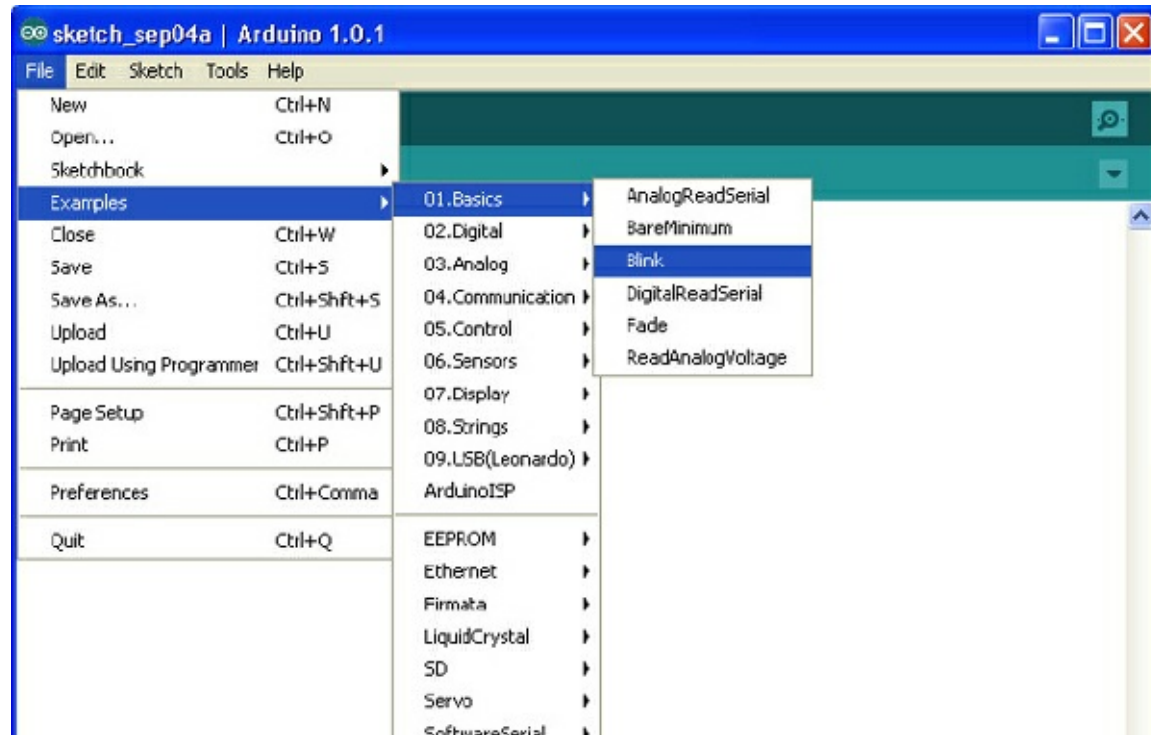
sketch_sep04a | Arduino 1.0.1

File Edit Sketch Tools Help

| | |
|---|---|
| New | Ctrl+N |
| Open... | Ctrl+O |
| Sketchbook | |
| Examples | |
| Close | Ctrl+W |
| Save | Ctrl+S |
| Save As... | Ctrl+Shft+S |
| Upload | Ctrl+U |
| Upload Using Programmer | Ctrl+Shft+U |
| Page Setup | Ctrl+Shft+P |
| Print | Ctrl+P |
| Preferences | Ctrl+Comma |
| Quit | Ctrl+Q |

01.Basics
02.Digital
03.Analog
04.Communication
05.Control
06.Sensors
07.Display
08.Strings
09.USB(Leonardo)
ArduinoISP
EEPROM
Ethernet
Firmata
LiquidCrystal
SD
Servo
SoftwareSerial

AnalogReadSerial
BareMinimum
Blink
DigitalReadSerial
Fade
ReadAnalogVoltage